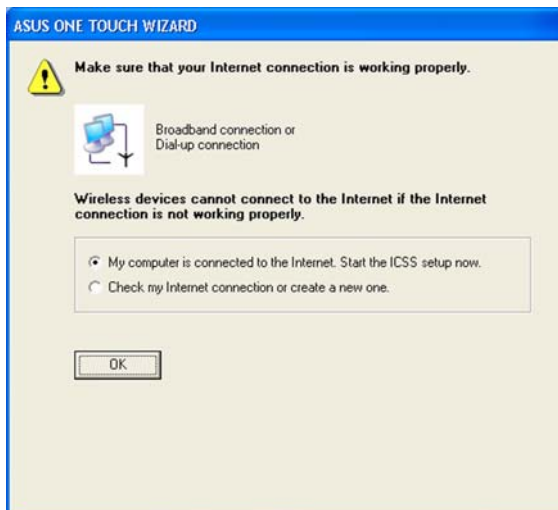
ASUS ONE TOUCH WIZARD

Make sure that your Internet connection is working properly.

Broadband connection or
Dial-up connection

Wireless devices cannot connect to the Internet if the Internet connection is not working properly.

My computer is connected to the Internet. Start the ICSS setup now.
Check my Internet connection or create a new one.

OK